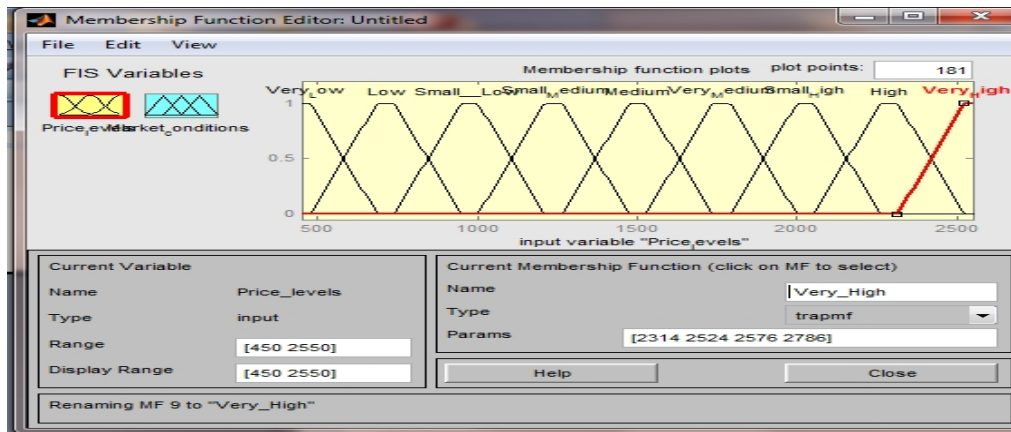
Membership Function Editor: Untitled

File Edit View

FIS Variables

Price_levels Market_conditions

Membership function plots

plot points: 181

Very_Low Low Small_Low Small_Medium Medium Very_Medium Small_igh High Very_High

1

0.5

0

500 1000 1500 2000 2500

input variable "Price_levels"

Current Variable

Name Price_levels

Type input

Range [450 2550]

Display Range [450 2550]

Current Membership Function (click on MF to select)

Name Very_High

Type trapmf

Params [2314 2524 2576 2786]

Help

Close

Renaming MF 9 to "Very_High"